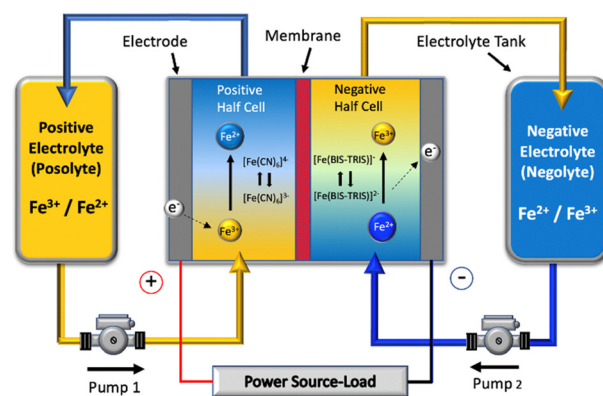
Electrode

Membrane

Electrolyte Tank

Positive Electrolyte (Posolyte)

$Fe^{3+}$ / $Fe^{2+}$

Positive Half Cell

$Fe^{2+}$

$[Fe(CN)_6]^{4-}$

$[Fe(CN)_6]^{3-}$

$e^-$

$Fe^{3+}$

Negative Half Cell

$Fe^{3+}$

$[Fe(BIS\text{-}TRIS)]^{-}$

$[Fe(BIS\text{-}TRIS)]^{2-}$

$e^-$

$Fe^{2+}$

Negative Electrolyte (Negolyte)

$Fe^{2+}$ / $Fe^{3+}$

+

-

Pump 1

Power Source-Load

Pump 2